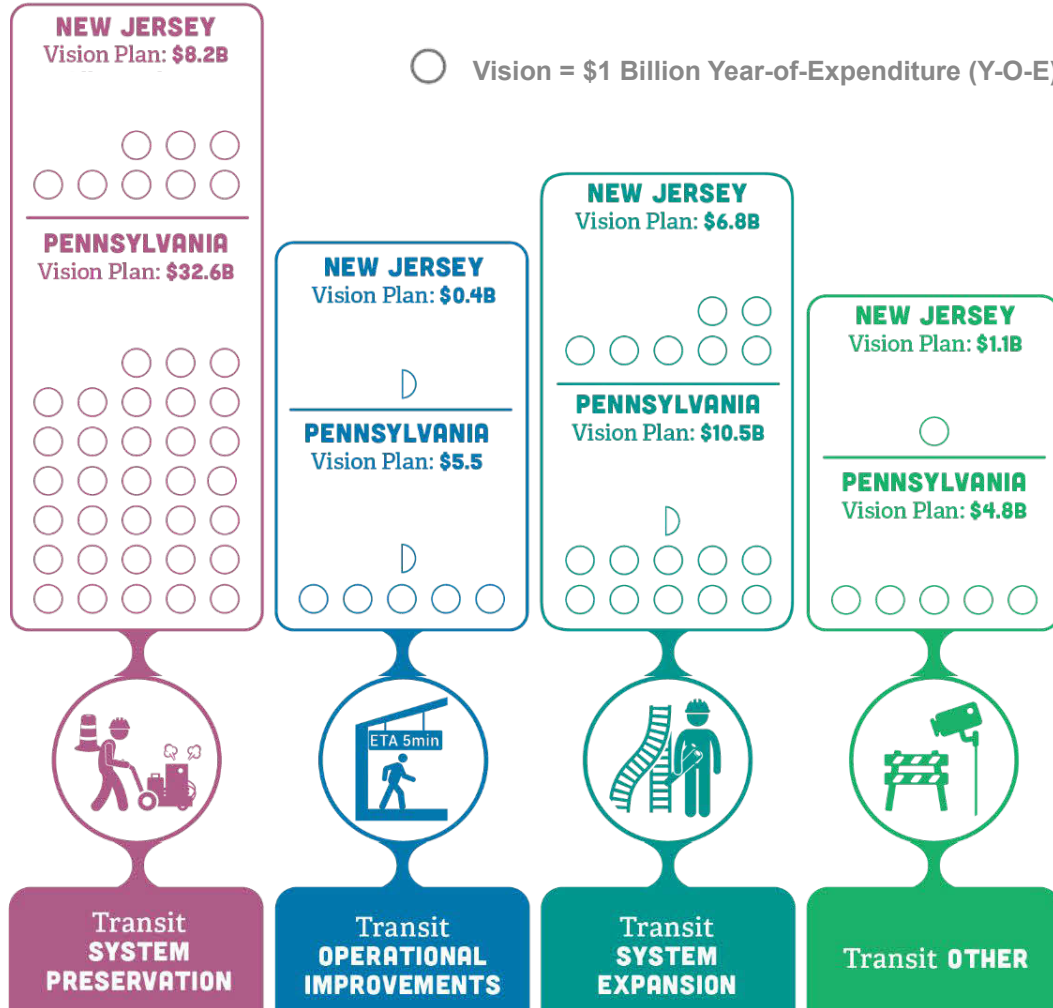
NEW JERSEY
Vision Plan: $8.2B

Vision = $1 Billion Year-of-Expenditure (Y-O-E)

PENNSYLVANIA
Vision Plan: $32.6B

NEW JERSEY
Vision Plan: $0.4B

PENNSYLVANIA
Vision Plan: $5.5

NEW JERSEY
Vision Plan: $6.8B

PENNSYLVANIA
Vision Plan: $10.5B

NEW JERSEY
Vision Plan: $1.1B

PENNSYLVANIA
Vision Plan: $4.8B

ETA 5min

Transit SYSTEM PRESERVATION

Transit OPERATIONAL IMPROVEMENTS

Transit SYSTEM EXPANSION

Transit OTHER